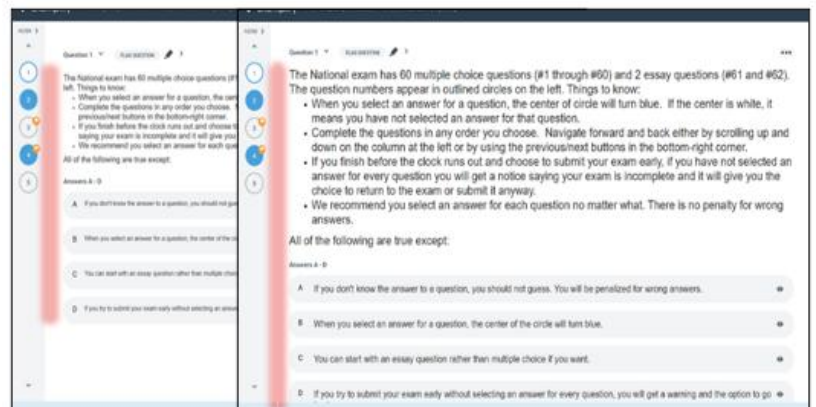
Question 1 FLAG QUESTION

The National exam has 60 multiple choice questions (#1 left. Things to know:
- When you select an answer for a question, the cen
- Complete the questions in any order you choose. previous/next buttons in the bottom-right corner.
- If you finish before the clock runs out and choose saying your exam is incomplete and it will give you
- We recommend you select an answer for each que

All of the following are true except:

Answers A - D

A If you don't know the answer to a question, you should not gue

B When you select an answer for a question, the center of the ci

C You can start with an essay question rather than multiple choic

D If you try to submit your exam early without selecting an answ

Question 1 FLAG QUESTION

The National exam has 60 multiple choice questions (#1 through #60) and 2 essay questions (#61 and #62). The question numbers appear in outlined circles on the left. Things to know:
- When you select an answer for a question, the center of circle will turn blue. If the center is white, it means you have not selected an answer for that question.
- Complete the questions in any order you choose. Navigate forward and back either by scrolling up and down on the column at the left or by using the previous/next buttons in the bottom-right corner.
- If you finish before the clock runs out and choose to submit your exam early, if you have not selected an answer for every question you will get a notice saying your exam is incomplete and it will give you the choice to return to the exam or submit it anyway.
- We recommend you select an answer for each question no matter what. There is no penalty for wrong answers.

All of the following are true except:

Answers A - D

A If you don't know the answer to a question, you should not guess. You will be penalized for wrong answers.

B When you select an answer for a question, the center of the circle will turn blue.

C You can start with an essay question rather than multiple choice if you want.

D If you try to submit your exam early without selecting an answer for every question, you will get a warning and the option to go